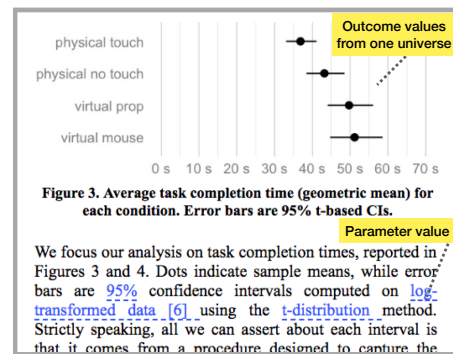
physical touch
physical no touch
virtual prop
virtual mouse

Outcome values from one universe

0 s 10 s 20 s 30 s 40 s 50 s 60 s 70 s

Figure 3. Average task completion time (geometric mean) for each condition. Error bars are 95% t-based CIs.

Parameter value

We focus our analysis on task completion times, reported in Figures 3 and 4. Dots indicate sample means, while error bars are 95% confidence intervals computed on log-transformed data [6] using the t-distribution method. Strictly speaking, all we can assert about each interval is that it comes from a procedure designed to capture the